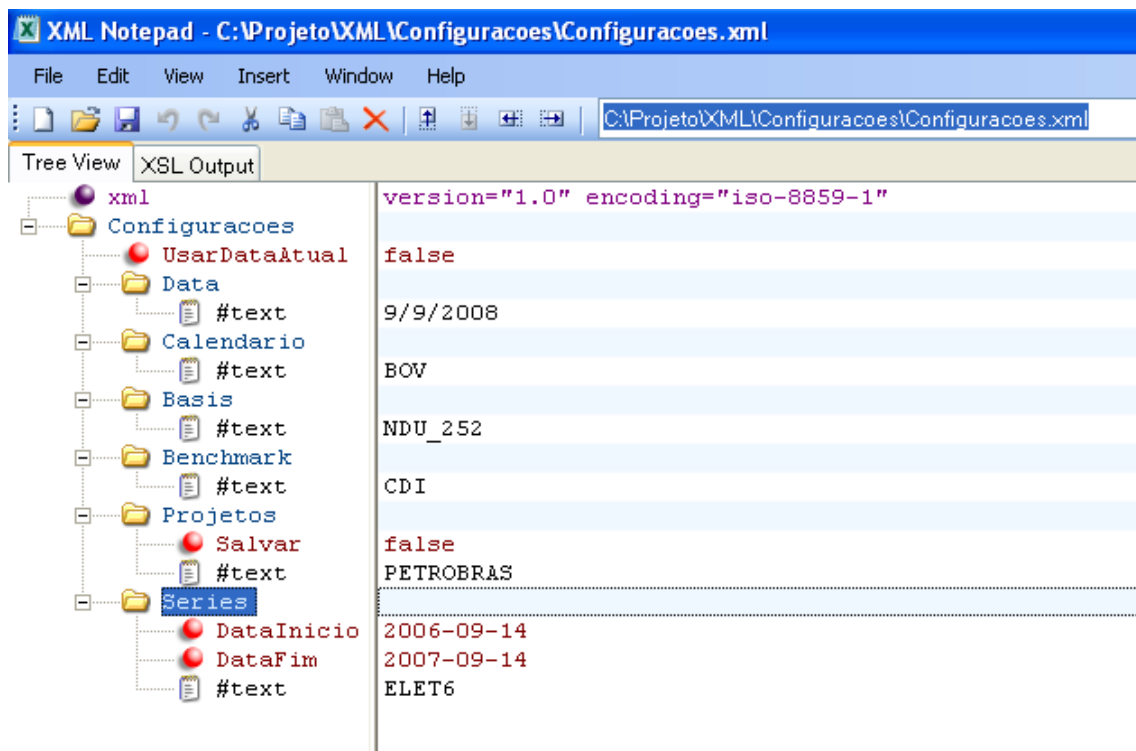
XML Notepad - C:\Projeto\XML\Configuracoes\Configuracoes.xml

File Edit View Insert Window Help

C:\Projeto\XML\Configuracoes\Configuracoes.xml

Tree View XSL Output

| | |
|---|---|
| xml | version="1.0" encoding="iso-8859-1" |
| Configuracoes | |
| UsarDataAtual | false |
| Data | |
| #text | 9/9/2008 |
| Calendario | |
| #text | BOV |
| Basis | |
| #text | NDU_252 |
| Benchmark | |
| #text | CDI |
| Projetos | |
| Salvar | false |
| #text | PETROBRAS |
| Series | |
| DataInicio | 2006-09-14 |
| DataFim | 2007-09-14 |
| #text | ELET6 |